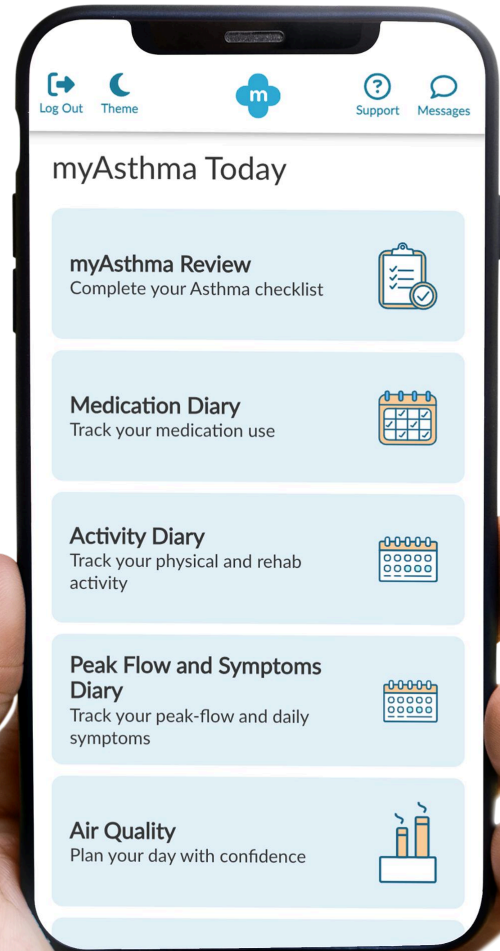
Log Out
Theme
m
Support
Messages

myAsthma Today

myAsthma Review
Complete your Asthma checklist

Medication Diary
Track your medication use

Activity Diary
Track your physical and rehab activity

Peak Flow and Symptoms Diary
Track your peak-flow and daily symptoms

Air Quality
Plan your day with confidence